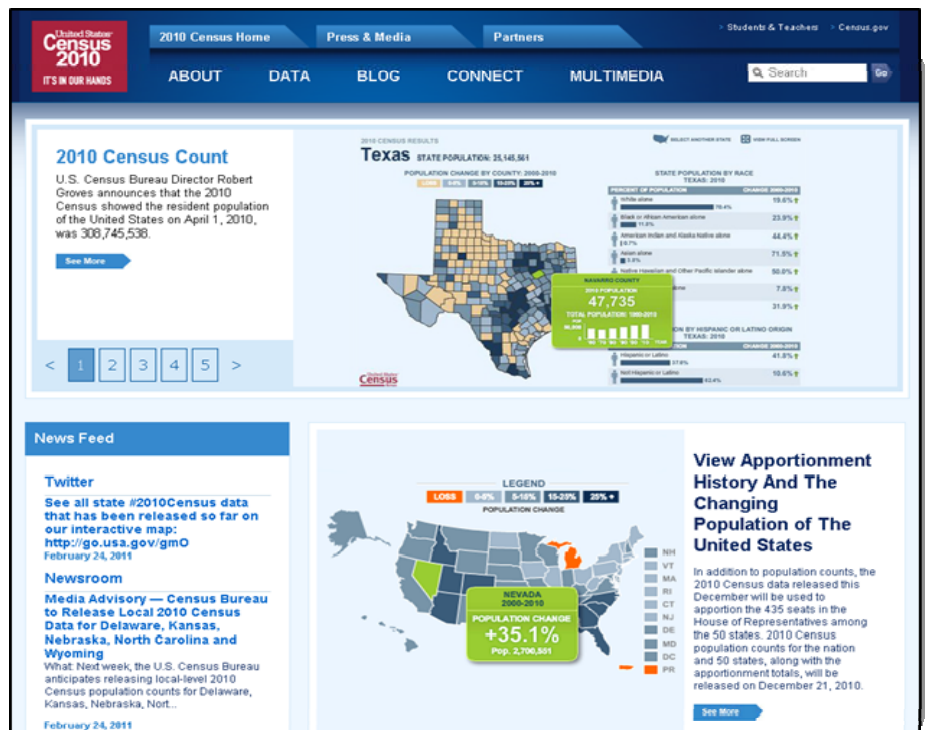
United States Census 2010 IT'S IN OUR HANDS

2010 Census Home | Press & Media | Partners

Students & Teachers | Census.gov

ABOUT | DATA | BLOG | CONNECT | MULTIMEDIA

Search | Go

2010 Census Count

U.S. Census Bureau Director Robert Groves announces that the 2010 Census showed the resident population of the United States on April 1, 2010, was 308,745,538.

See More

< 1 2 3 4 5 >

2010 CENSUS RESULTS

Texas STATE POPULATION: 25,145,561

SELECT ANOTHER STATE | VIEW FULL SCREEN

POPULATION CHANGE BY COUNTY: 2000-2010

LOSS | 0-5% | 5-15% | 15-25% | 25% +

STATE POPULATION BY RACE TEXAS: 2010

| PERCENT OF POPULATION | CHANGE 2000-2010 |
|---|---|
| White alone 70.4% | 19.6% |
| Black or African American alone 11.8% | 23.9% |
| American Indian and Alaska Native alone 0.7% | 44.4% |
| Asian alone 3.8% | 71.5% |
| Native Hawaiian and Other Pacific Islander alone | 50.0% |
| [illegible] alone | 7.8% |
| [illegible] | 31.9% |

NAVARRO COUNTY

2010 POPULATION 47,735

TOTAL POPULATION: 1960-2010

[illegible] BY HISPANIC OR LATINO ORIGIN TEXAS: 2010

| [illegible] | CHANGE 2000-2010 |
|---|---|
| Hispanic or Latino 37.6% | 41.8% |
| Not Hispanic or Latino 62.4% | 10.6% |

Census

News Feed

Twitter

See all state #2010Census data that has been released so far on our interactive map: http://go.usa.gov/gmO

February 24, 2011

Newsroom

Media Advisory — Census Bureau to Release Local 2010 Census Data for Delaware, Kansas, Nebraska, North Carolina and Wyoming

What: Next week, the U.S. Census Bureau anticipates releasing local-level 2010 Census population counts for Delaware, Kansas, Nebraska, Nort...

February 24, 2011

LEGEND

LOSS | 0-5% | 5-15% | 15-25% | 25% +

POPULATION CHANGE

NH VT MA RI CT NJ DE MD DC PR

NEVADA 2000-2010

POPULATION CHANGE +35.1%

Pop. 2,700,551

View Apportionment History And The Changing Population of The United States

In addition to population counts, the 2010 Census data released this December will be used to apportion the 435 seats in the House of Representatives among the 50 states. 2010 Census population counts for the nation and 50 states, along with the apportionment totals, will be released on December 21, 2010.

See More